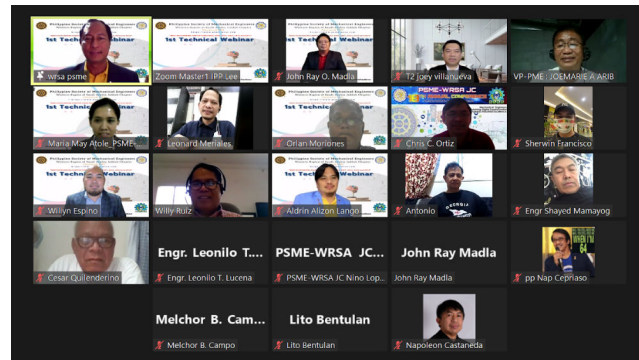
Philippine Society of Mechanical Engineers
1st Technical Webinar
wrsa psme

Philippine Society of Mechanical Engineers
1st Technical Webinar
Zoom Master1 IPP Lee

Philippine Society of Mechanical Engineers
1st Technical Webinar
John Ray O. Madla

T2 Joey villanueva

VP-PME: JOEMARIE A ARIB

Philippine Society of Mechanical Engineers
1st Technical Webinar
Maria May Atole_PSME

Leonard Merlales

Philippine Society of Mechanical Engineers
1st Technical Webinar
Orlan Moriones

PSME-WRSA JC
Chris C. Ortiz

Sherwin Francisco

Philippine Society of Mechanical Engineers
1st Technical Webinar
Willyn Espino

Willy Ruiz

Philippine Society of Mechanical Engineers
1st Technical Webinar
Aldrin Alizon Lango

GEORGIA
Antonio

Engr Shayed Mamayog

Cesar Quilenderino

Engr. Leonilo T...
Engr. Leonilo T. Lucena

PSME-WRSA JC...
PSME-WRSA JC Nino Lop...

John Ray Madla
John Ray Madla

pp Nap Cepriaso

Melchor B. Cam...
Melchor B. Campo

Lito Bentulan
Lito Bentulan

Napoleon Castaneda